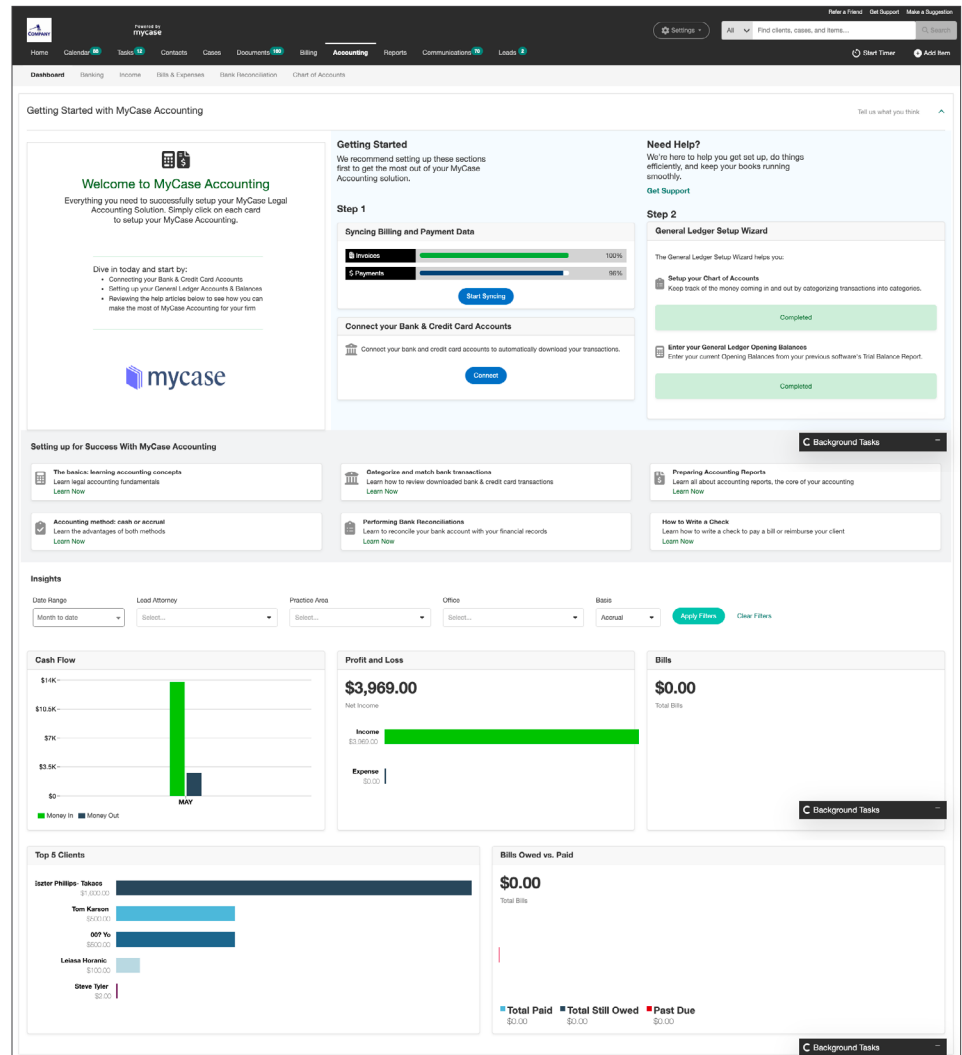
Refer a Friend Get Support Make a Suggestion

COMPANY

Powered by mycase

Settings

All

Find clients, cases, and items...

Search

Home Calendar 86 Tasks 12 Contacts Cases Documents 180 Billing Accounting Reports Communications 70 Leads 2

Start Timer

Add Item

Dashboard Banking Income Bills & Expenses Bank Reconciliation Chart of Accounts

Getting Started with MyCase Accounting

Tell us what you think

Welcome to MyCase Accounting

Everything you need to successfully setup your MyCase Legal Accounting Solution. Simply click on each card to setup your MyCase Accounting.

Dive in today and start by:
• Connecting your Bank & Credit Card Accounts
• Setting up your General Ledger Accounts & Balances
• Reviewing the help articles below to see how you can make the most of MyCase Accounting for your firm

mycase

Getting Started

We recommend setting up these sections first to get the most out of your MyCase Accounting solution.

Step 1

Syncing Billing and Payment Data

Invoices 100%

Payments 96%

Start Syncing

Connect your Bank & Credit Card Accounts

Connect your bank and credit card accounts to automatically download your transactions.

Connect

Need Help?

We're here to help you get set up, do things efficiently, and keep your books running smoothly.

Get Support

Step 2

General Ledger Setup Wizard

The General Ledger Setup Wizard helps you:

Setup your Chart of Accounts

Keep track of the money coming in and out by categorizing transactions into categories.

Completed

Enter your General Ledger Opening Balances

Enter your current Opening Balances from your previous software's Trial Balance Report.

Completed

Setting up for Success With MyCase Accounting

Background Tasks

The basics: learning accounting concepts
Learn legal accounting fundamentals
Learn Now

Categorize and match bank transactions
Learn how to review downloaded bank & credit card transactions
Learn Now

Preparing Accounting Reports
Learn all about accounting reports, the core of your accounting
Learn Now

Accounting method: cash or accrual
Learn the advantages of both methods
Learn Now

Performing Bank Reconciliations
Learn to reconcile your bank account with your financial records
Learn Now

How to Write a Check
Learn how to write a check to pay a bill or reimburse your client
Learn Now

Insights

Date Range
Month to date

Lead Attorney
Select...

Practice Area
Select...

Office
Select...

Basis
Accrual

Apply Filters

Clear Filters

Cash Flow

$14K
$10.5K
$7K
$3.5K
$0

MAY

Money In Money Out

Profit and Loss

$3,969.00

Net Income

Income
$3,969.00

Expense
$0.00

Bills

$0.00

Total Bills

Background Tasks

Top 5 Clients

Eszter Phillips- Takacs
$1,600.00

Tom Karson
$500.00

00? Yo
$500.00

Leiasa Horanic
$100.00

Steve Tyler
$2.00

Bills Owed vs. Paid

$0.00

Total Bills

Total Paid $0.00
Total Still Owed $0.00
Past Due $0.00

Background Tasks